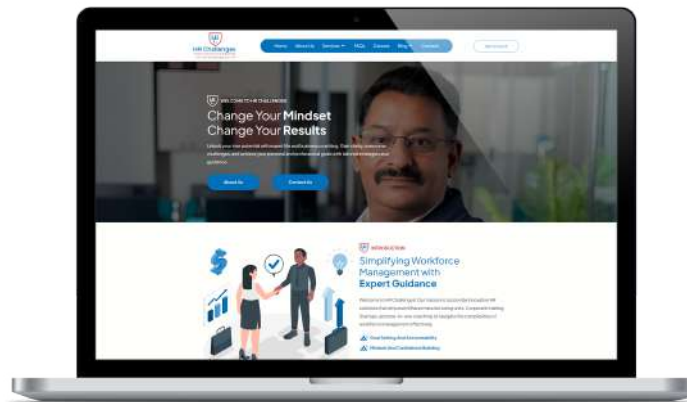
HR Challenges

Home About Us Services FAQs Classes Blog Contact

WELCOME TO HR CHALLENGES

Change Your Mindset
Change Your Results

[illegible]

About Us Contact Us

INTRODUCTION

Simplifying Workforce Management with Expert Guidance

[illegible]

Goal Setting And Accountability

Mindset And Confidence Building